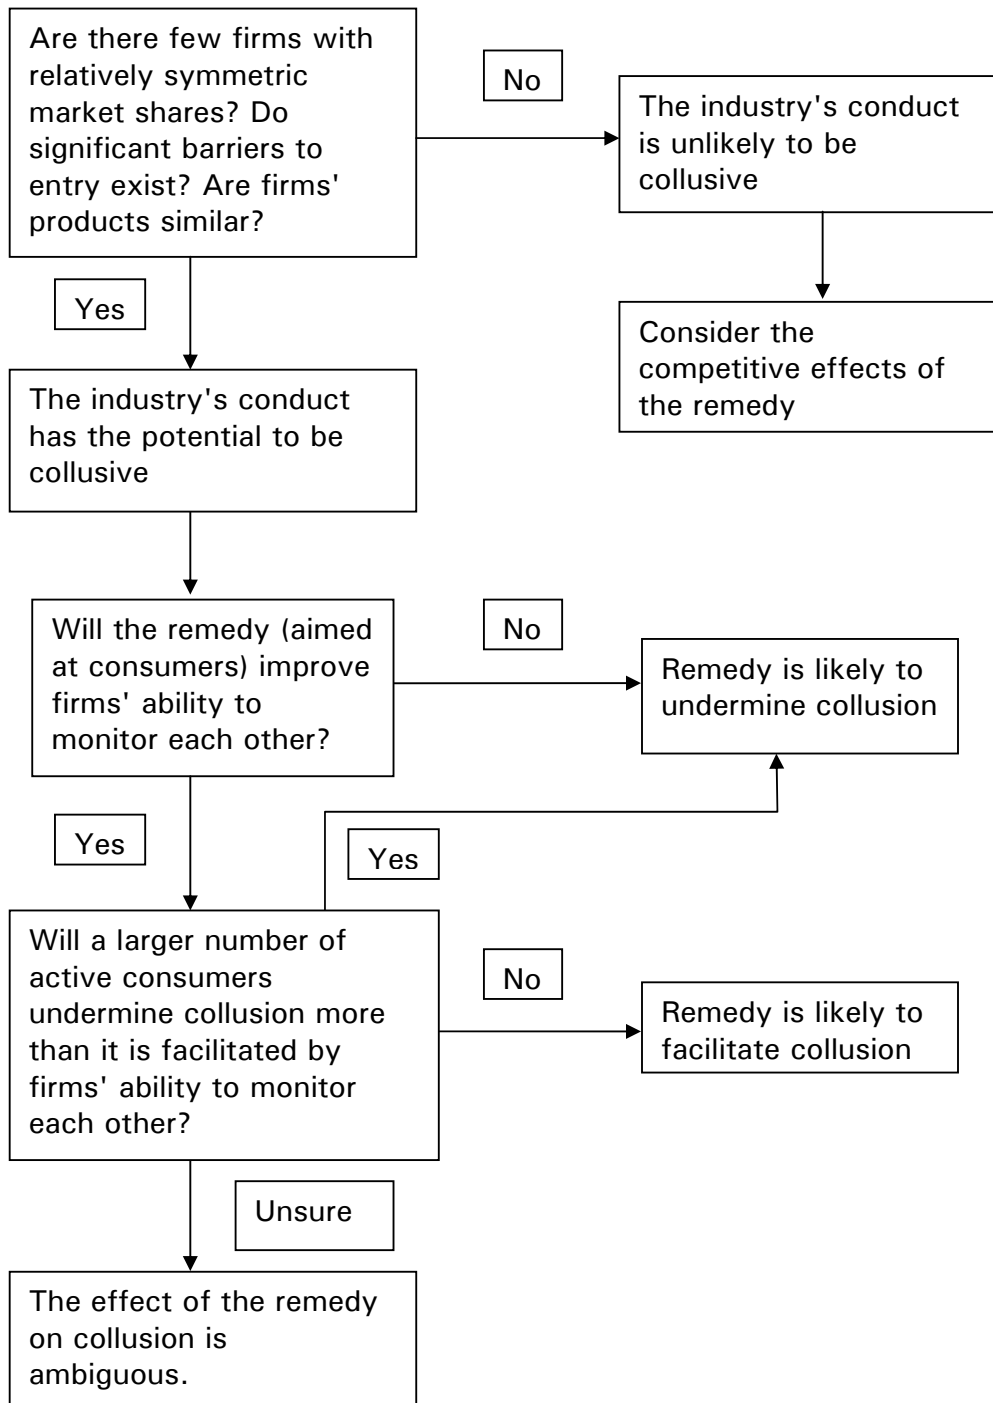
Are there few firms with relatively symmetric market shares? Do significant barriers to entry exist? Are firms' products similar?

No

The industry's conduct is unlikely to be collusive

Consider the competitive effects of the remedy

Yes

The industry's conduct has the potential to be collusive

Will the remedy (aimed at consumers) improve firms' ability to monitor each other?

No

Remedy is likely to undermine collusion

Yes

Yes

Will a larger number of active consumers undermine collusion more than it is facilitated by firms' ability to monitor each other?

No

Remedy is likely to facilitate collusion

Unsure

The effect of the remedy on collusion is ambiguous.